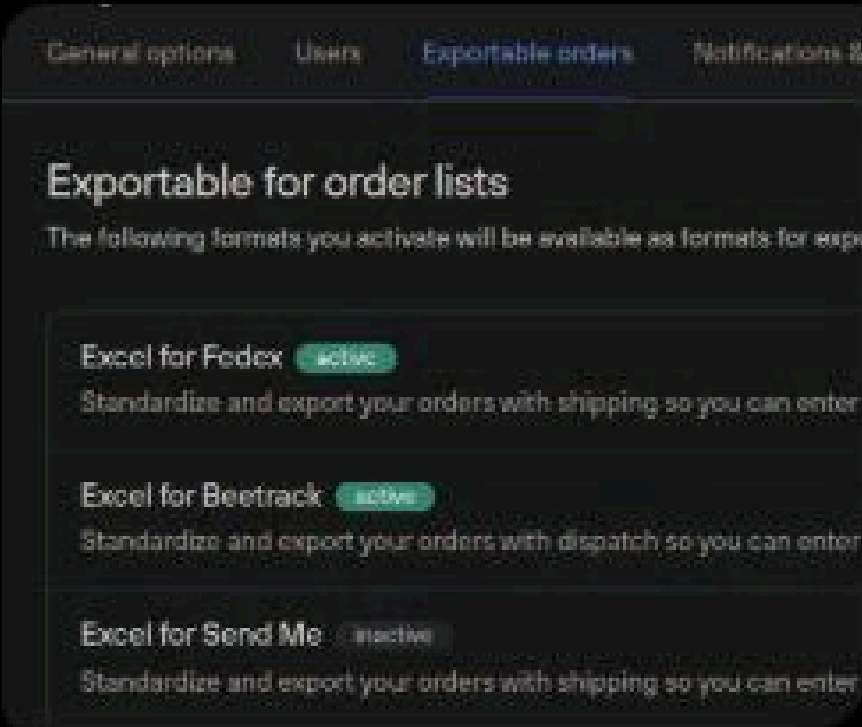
General options Users Exportable orders Notifications &

Exportable for order lists

The following formats you activate will be available as formats for expo

Excel for Fedex active

Standardize and export your orders with shipping so you can enter

Excel for Beetrack active

Standardize and export your orders with dispatch so you can enter

Excel for Send Me inactive

Standardize and export your orders with shipping so you can enter